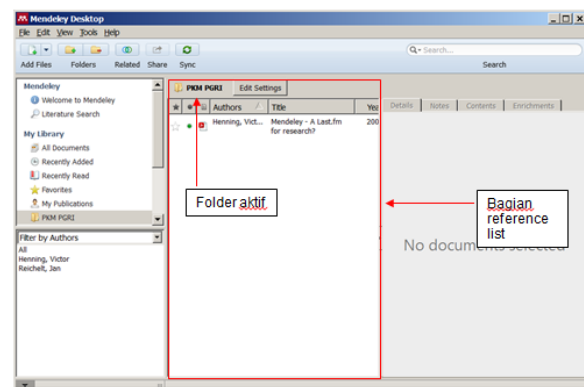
Mendeley Desktop

File Edit View Tools Help

Add Files Folders Related Share Sync

Search...

Search

Mendeley
Welcome to Mendeley
Literature Search

My Library
All Documents
Recently Added
Recently Read
Favorites
My Publications
PKM PGRI

Filter by Authors
All
Henning, Victor
Reichelt, Jan

PKM PGRI Edit Settings

| ★ | ● | ▫ | Authors | Title | Yea |
|---|---|---|---|---|---|
| ☆ | ● | ▫ | Henning, Vict... | Mendeley - A Last.fm for research? | 200 |

Details Notes Contents Enrichments

Folder aktif

Bagian reference list

No documents selected